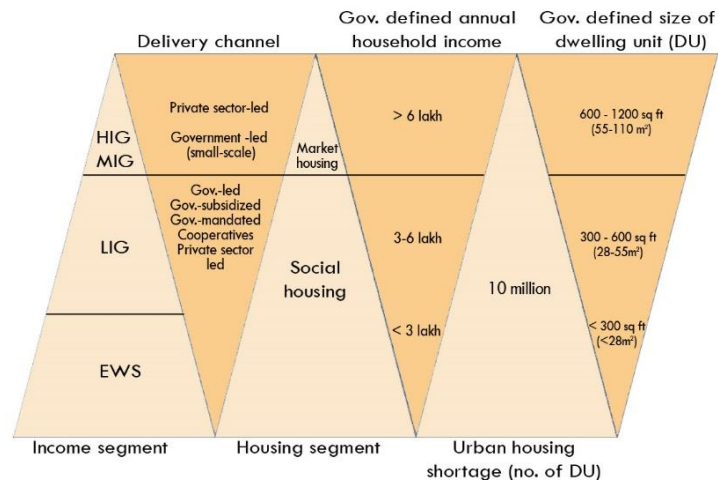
Delivery channel

Gov. defined annual household income

Gov. defined size of dwelling unit (DU)

HIG
MIG

LIG

EWS

Private sector-led

Government -led (small-scale)

Gov.-led
Gov.-subsidized
Gov.-mandated
Cooperatives
Private sector led

Market housing

Social housing

> 6 lakh

3-6 lakh

< 3 lakh

10 million

600 - 1200 sq ft ($55$-$110$ m²)

300 - 600 sq ft ($28$-$55$m²)

< 300 sq ft (<$28$m²)

Income segment

Housing segment

Urban housing shortage (no. of DU)